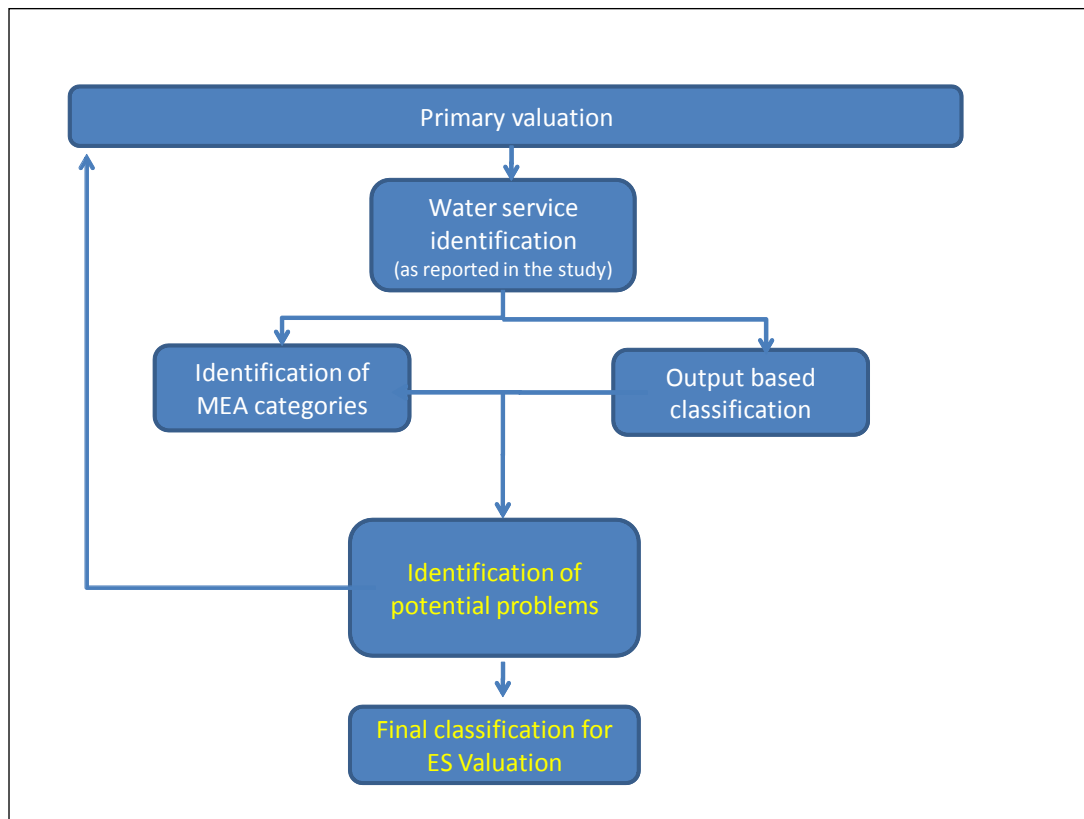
Primary valuation

Water service identification
(as reported in the study)

Identification of MEA categories

Output based classification

Identification of potential problems

Final classification for ES Valuation